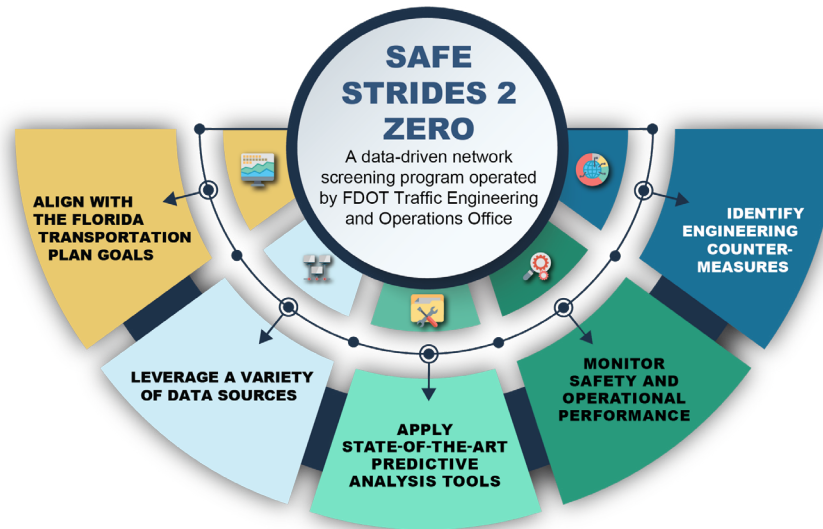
SAFE STRIDES 2 ZERO

A data-driven network screening program operated by FDOT Traffic Engineering and Operations Office

ALIGN WITH THE FLORIDA TRANSPORTATION PLAN GOALS

LEVERAGE A VARIETY OF DATA SOURCES

APPLY STATE-OF-THE-ART PREDICTIVE ANALYSIS TOOLS

MONITOR SAFETY AND OPERATIONAL PERFORMANCE

IDENTIFY ENGINEERING COUNTER-MEASURES